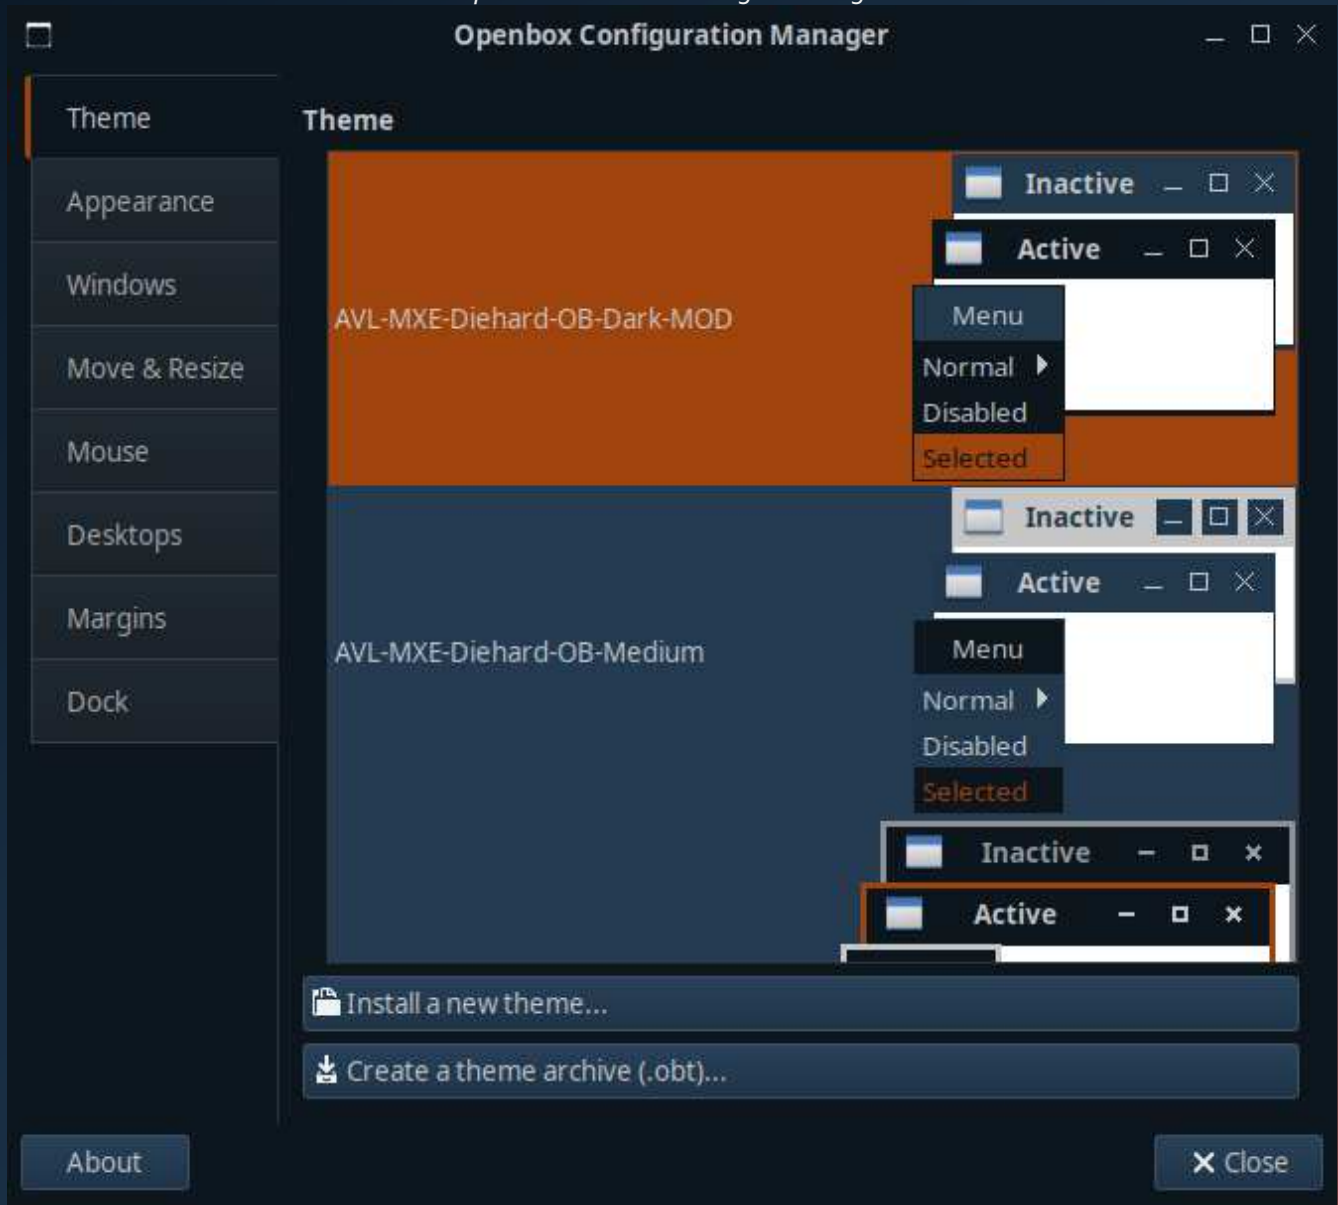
Openbox Configuration Manager

Theme
Appearance
Windows
Move & Resize
Mouse
Desktops
Margins
Dock

Theme

AVL-MXE-Diehard-OB-Dark-MOD

Inactive
Active
Menu
Normal
Disabled
Selected

AVL-MXE-Diehard-OB-Medium

Inactive
Active
Menu
Normal
Disabled
Selected

Inactive
Active

Install a new theme...
Create a theme archive (.obt)...

About
Close